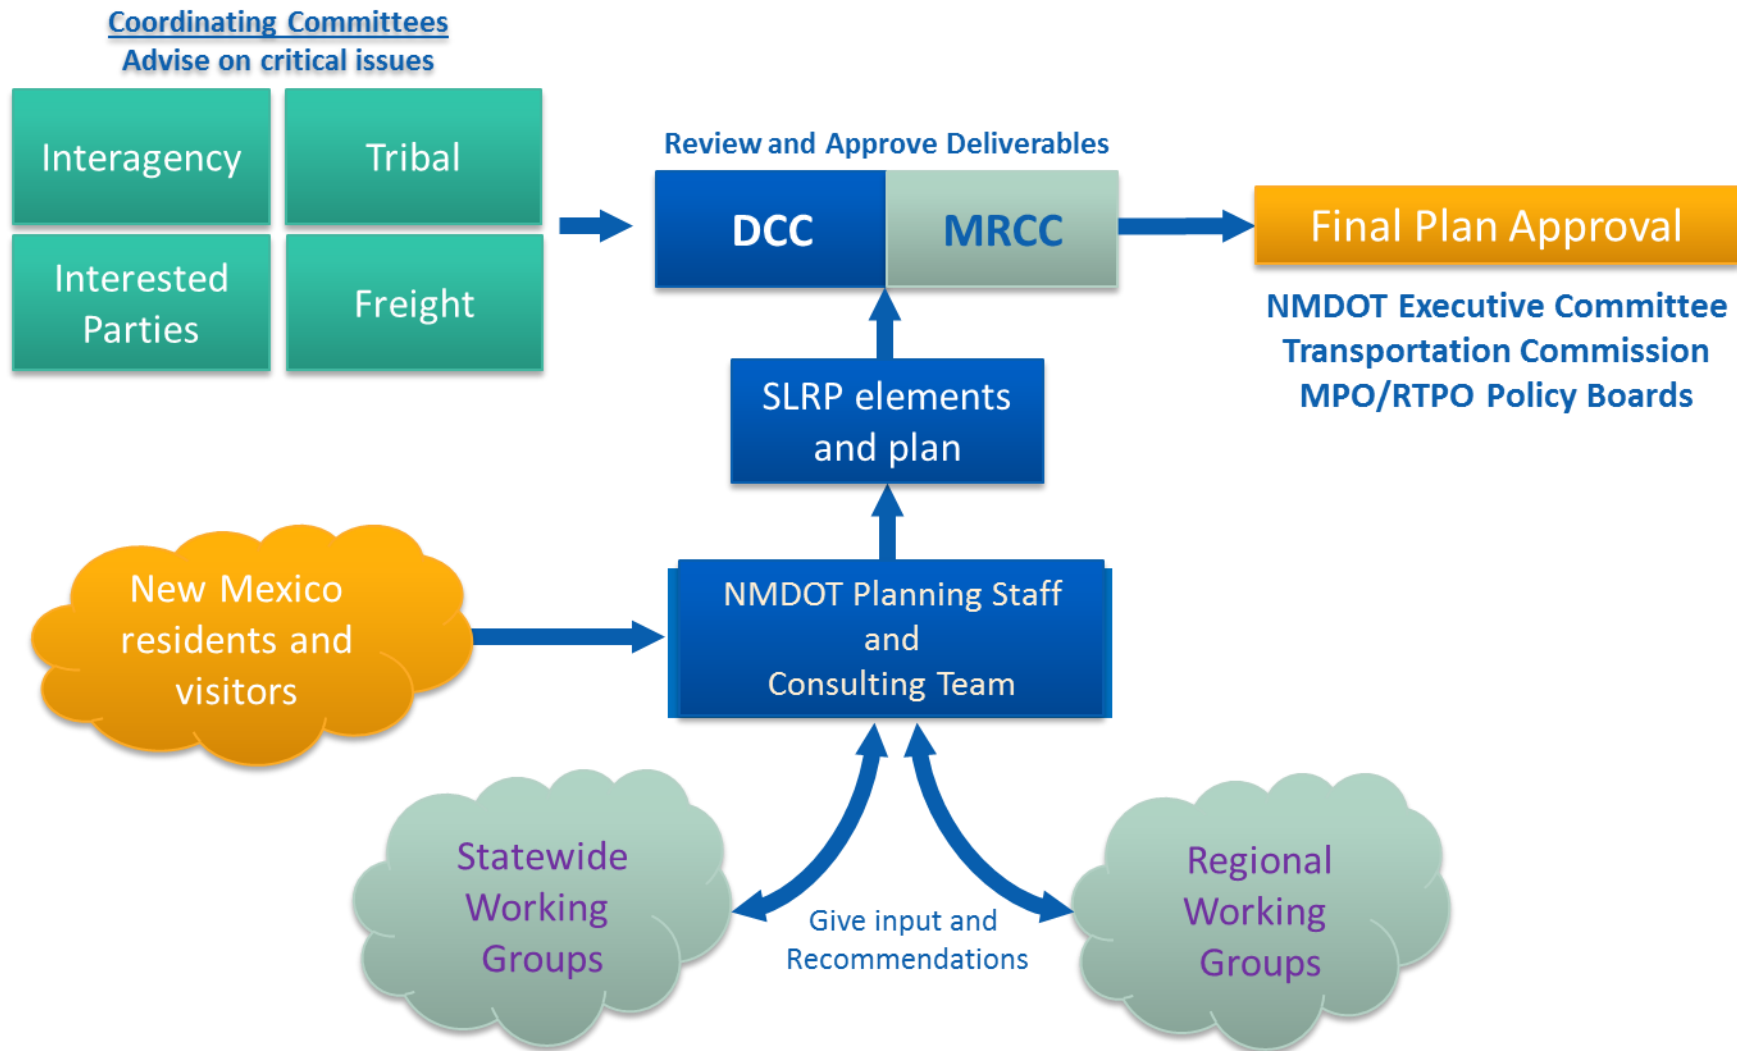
Coordinating Committees
Advise on critical issues

Interagency

Tribal

Interested Parties

Freight

Review and Approve Deliverables

DCC

MRCC

Final Plan Approval

NMDOT Executive Committee
Transportation Commission
MPO/RTPO Policy Boards

SLRP elements and plan

New Mexico residents and visitors

NMDOT Planning Staff and Consulting Team

Statewide Working Groups

Give input and Recommendations

Regional Working Groups